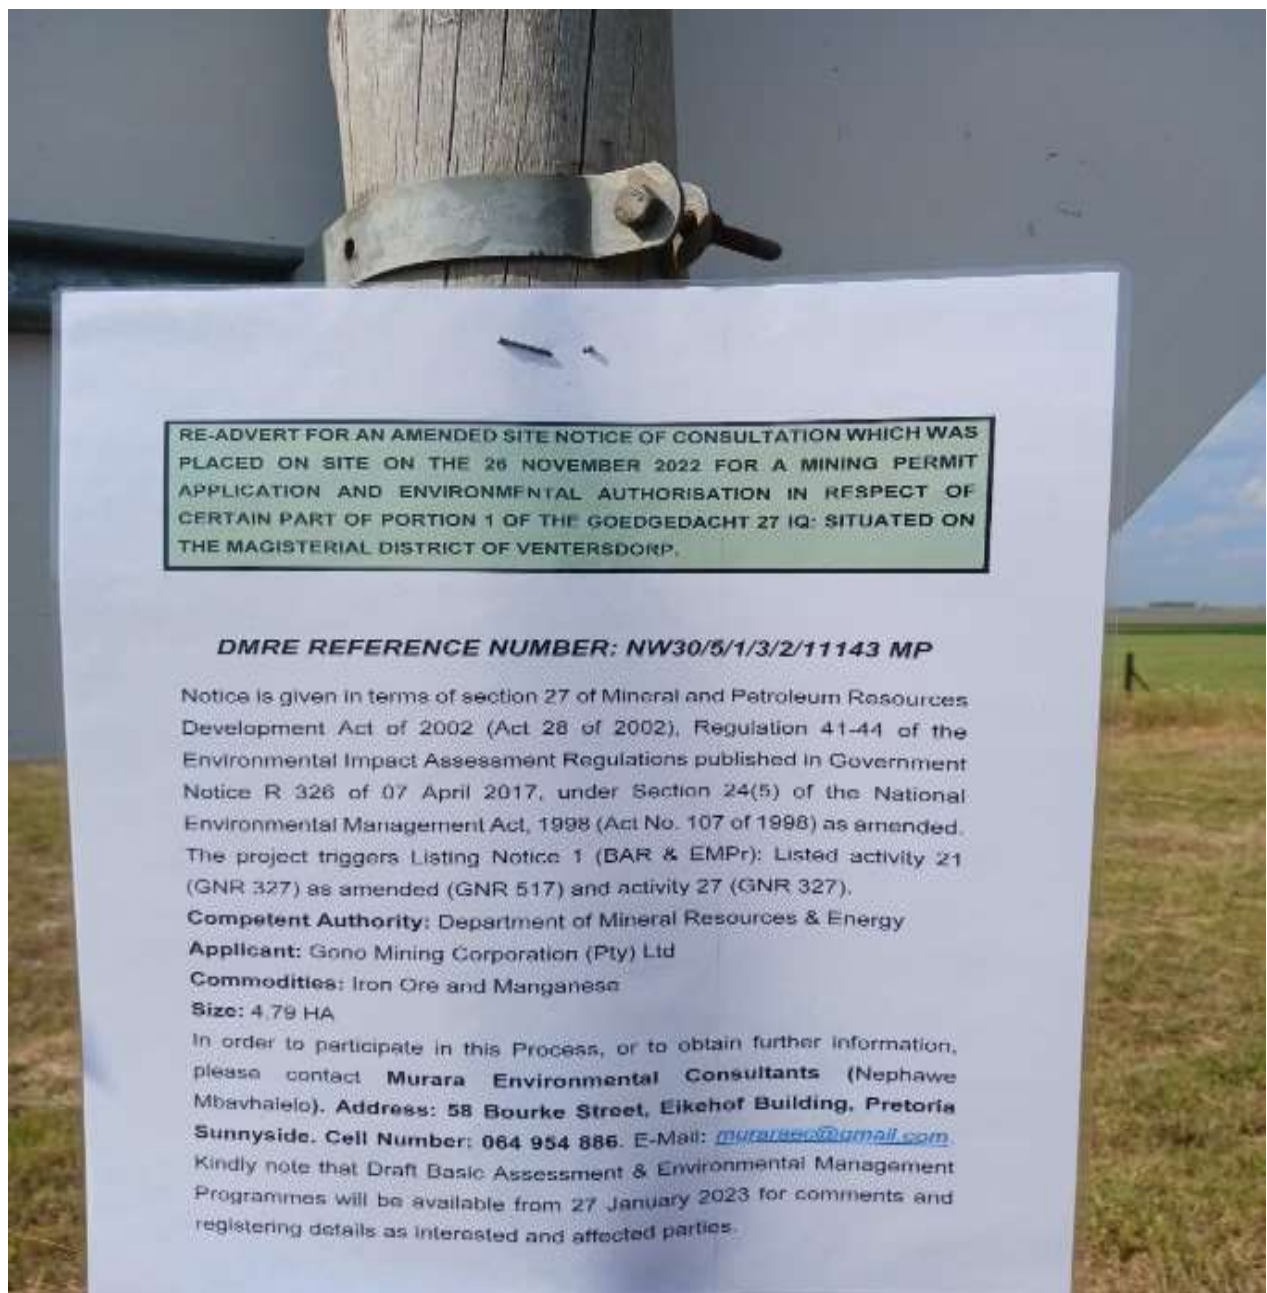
RE-ADVERT FOR AN AMENDED SITE NOTICE OF CONSULTATION WHICH WAS PLACED ON SITE ON THE 26 NOVEMBER 2022 FOR A MINING PERMIT APPLICATION AND ENVIRONMENTAL AUTHORISATION IN RESPECT OF CERTAIN PART OF PORTION 1 OF THE GOEDGEDACHT 27 IQ: SITUATED ON THE MAGISTERIAL DISTRICT OF VENTERSDORP.

DMRE REFERENCE NUMBER: NW30/5/1/3/2/11143 MP

Notice is given in terms of section 27 of Mineral and Petroleum Resources Development Act of 2002 (Act 28 of 2002), Regulation 41-44 of the Environmental Impact Assessment Regulations published in Government Notice R 326 of 07 April 2017, under Section 24(5) of the National Environmental Management Act, 1998 (Act No. 107 of 1998) as amended. The project triggers Listing Notice 1 (BAR & EMPr): Listed activity 21 (GNR 327) as amended (GNR 517) and activity 27 (GNR 327).

Competent Authority: Department of Mineral Resources & Energy

Applicant: Gono Mining Corporation (Pty) Ltd

Commodities: Iron Ore and Manganese

Size: 4.79 HA

In order to participate in this Process, or to obtain further information, please contact Murara Environmental Consultants (Nephawe Mbavhalelo). Address: 58 Bourke Street, Eikehof Building, Pretoria Sunnyside. Cell Number: 064 954 886. E-Mail: muraraec@gmail.com. Kindly note that Draft Basic Assessment & Environmental Management Programmes will be available from 27 January 2023 for comments and registering details as interested and affected parties.